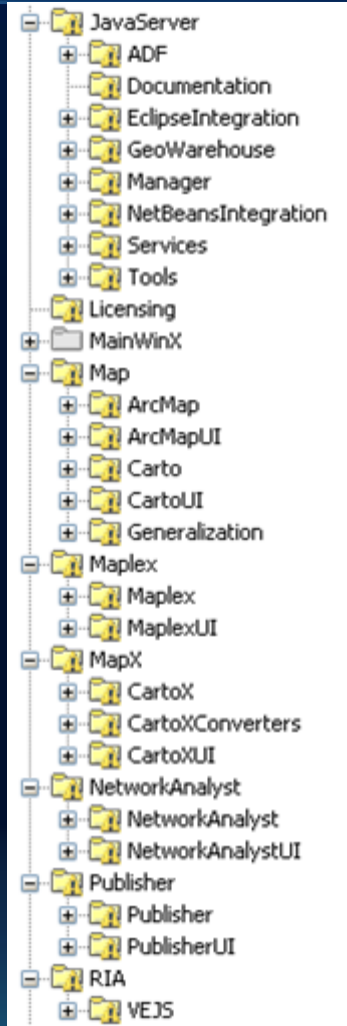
JavaServer
ADF
Documentation
EclipseIntegration
GeoWarehouse
Manager
NetBeansIntegration
Services
Tools
Licensing
MainWinX
Map
ArcMap
ArcMapUI
Carto
CartoUI
Generalization
Maplex
Maplex
MaplexUI
MapX
CartoX
CartoXConverters
CartoXUI
NetworkAnalyst
NetworkAnalyst
NetworkAnalystUI
Publisher
Publisher
PublisherUI
RIA
VEJS